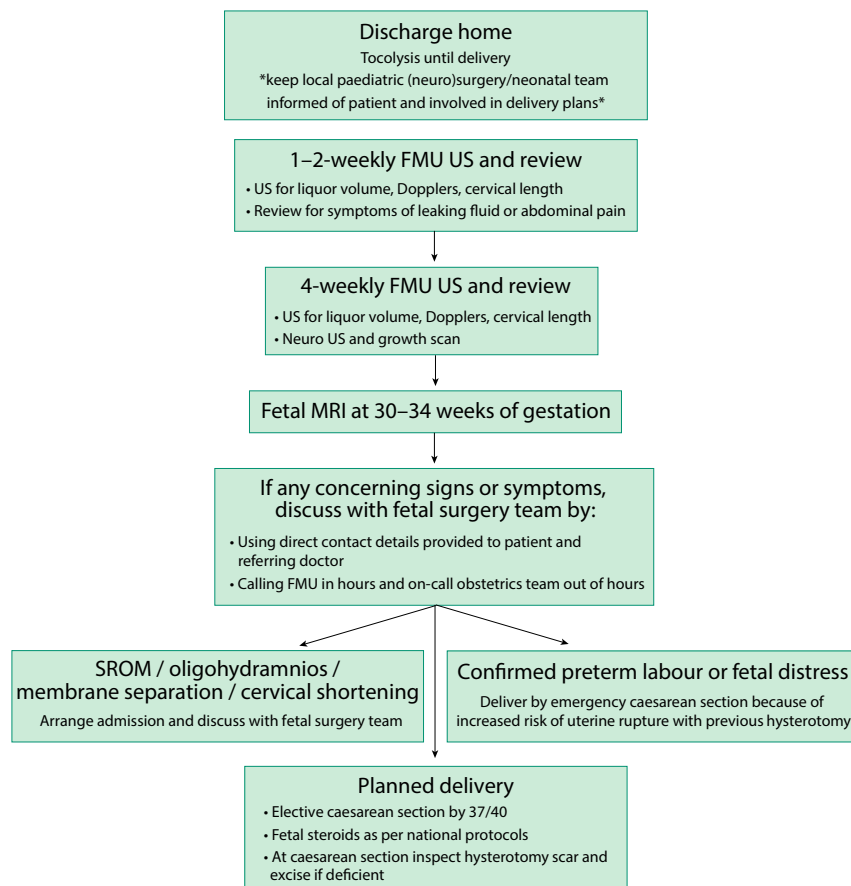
Discharge home
Tocolysis until delivery
*keep local paediatric (neuro)surgery/neonatal team informed of patient and involved in delivery plans*

1–2-weekly FMU US and review
• US for liquor volume, Dopplers, cervical length
• Review for symptoms of leaking fluid or abdominal pain

4-weekly FMU US and review
• US for liquor volume, Dopplers, cervical length
• Neuro US and growth scan

Fetal MRI at 30–34 weeks of gestation

If any concerning signs or symptoms, discuss with fetal surgery team by:
• Using direct contact details provided to patient and referring doctor
• Calling FMU in hours and on-call obstetrics team out of hours

SROM / oligohydramnios / membrane separation / cervical shortening
Arrange admission and discuss with fetal surgery team

Confirmed preterm labour or fetal distress
Deliver by emergency caesarean section because of increased risk of uterine rupture with previous hysterotomy

Planned delivery
• Elective caesarean section by 37/40
• Fetal steroids as per national protocols
• At caesarean section inspect hysterotomy scar and excise if deficient